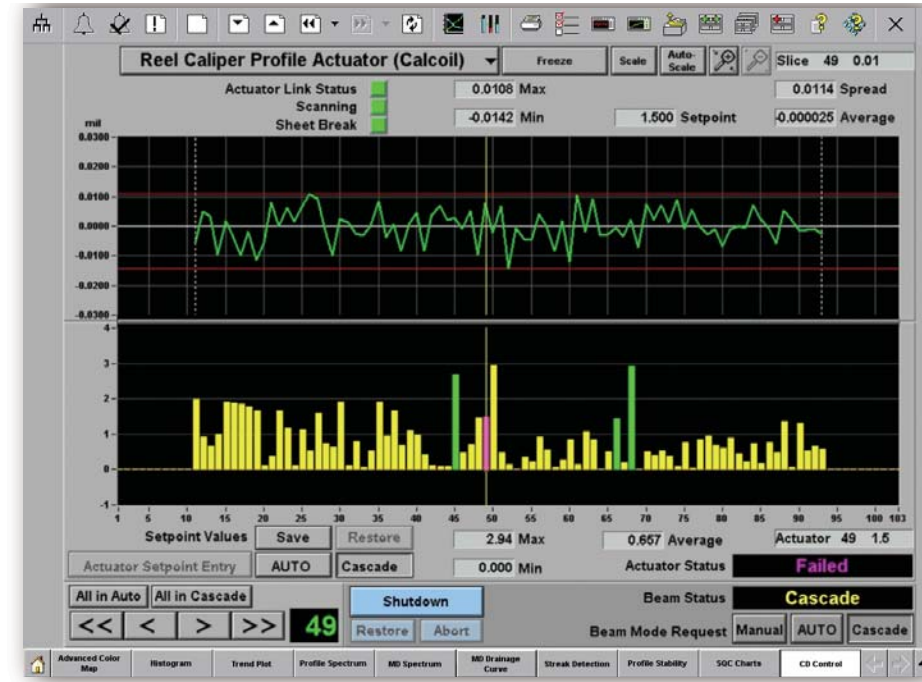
Reel Caliper Profile Actuator (Calcoil)

Freeze

Scale

Auto-Scale

Slice 49 0.01

Actuator Link Status

Scanning

Sheet Break

0.0108 Max

-0.0142 Min

1.500 Setpoint

0.0114 Spread

-0.000025 Average

mil

0.0300

0.0200

0.0100

0.0000

-0.0100

-0.0200

-0.0300

4

3

2

1

0

-1

1 5 10 15 20 25 30 35 40 45 50 55 60 65 70 75 80 85 90 95 100 103

Setpoint Values

Save

Restore

2.94 Max

0.657 Average

Actuator 49 1.5

Actuator Setpoint Entry

AUTO

Cascade

0.000 Min

Actuator Status

Failed

All in Auto

All in Cascade

Shutdown

Beam Status

Cascade

<<

<

>

>>

49

Restore

Abort

Beam Mode Request

Manual

AUTO

Cascade

Advanced Color Map

Histogram

Trend Plot

Profile Spectrum

MD Spectrum

MD Drainage Curve

Streak Detection

Profile Stability

SQC Charts

CD Control